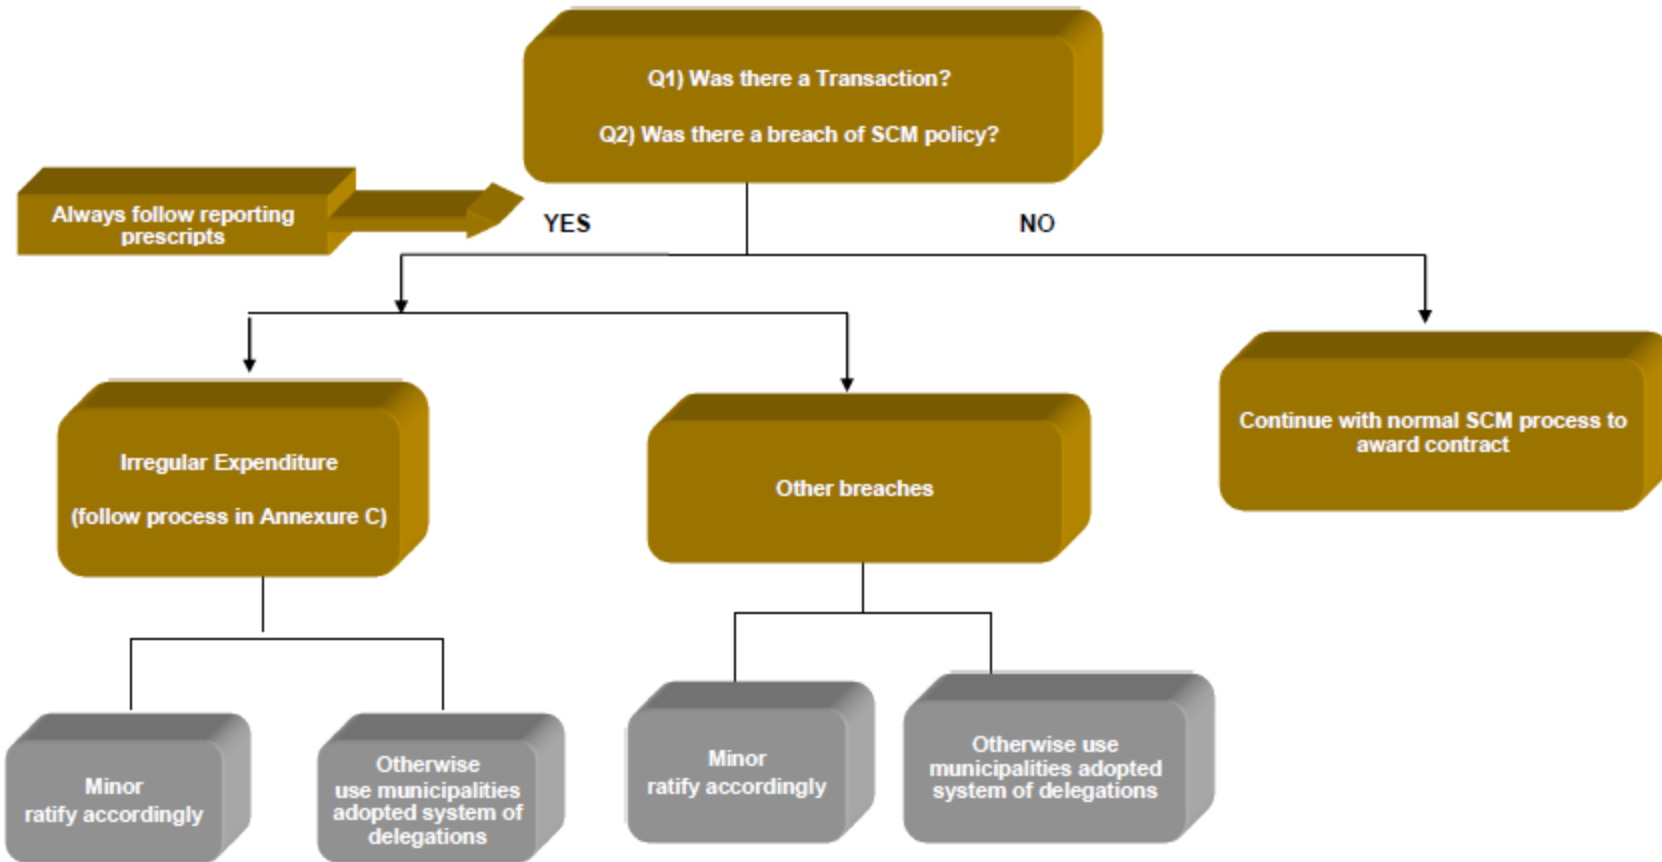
Q1) Was there a Transaction?

Q2) Was there a breach of SCM policy?

Always follow reporting prescripts

YES

NO

Irregular Expenditure

(follow process in Annexure C)

Other breaches

Continue with normal SCM process to award contract

Minor ratify accordingly

Otherwise use municipalities adopted system of delegations

Minor ratify accordingly

Otherwise use municipalities adopted system of delegations